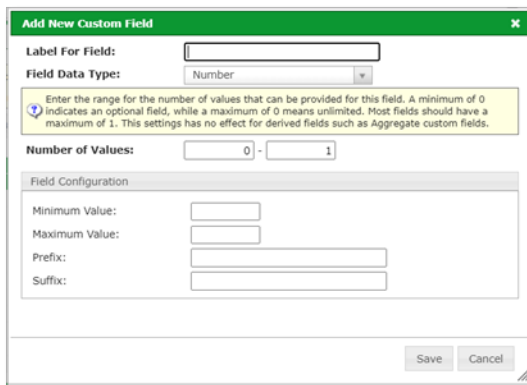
Add New Custom Field

×

Label For Field:

Field Data Type: Number

Enter the range for the number of values that can be provided for this field. A minimum of 0 indicates an optional field, while a maximum of 0 means unlimited. Most fields should have a maximum of 1. This settings has no effect for derived fields such as Aggregate custom fields.

Number of Values: 0 - 1

Field Configuration

Minimum Value:

Maximum Value:

Prefix:

Suffix:

Save Cancel